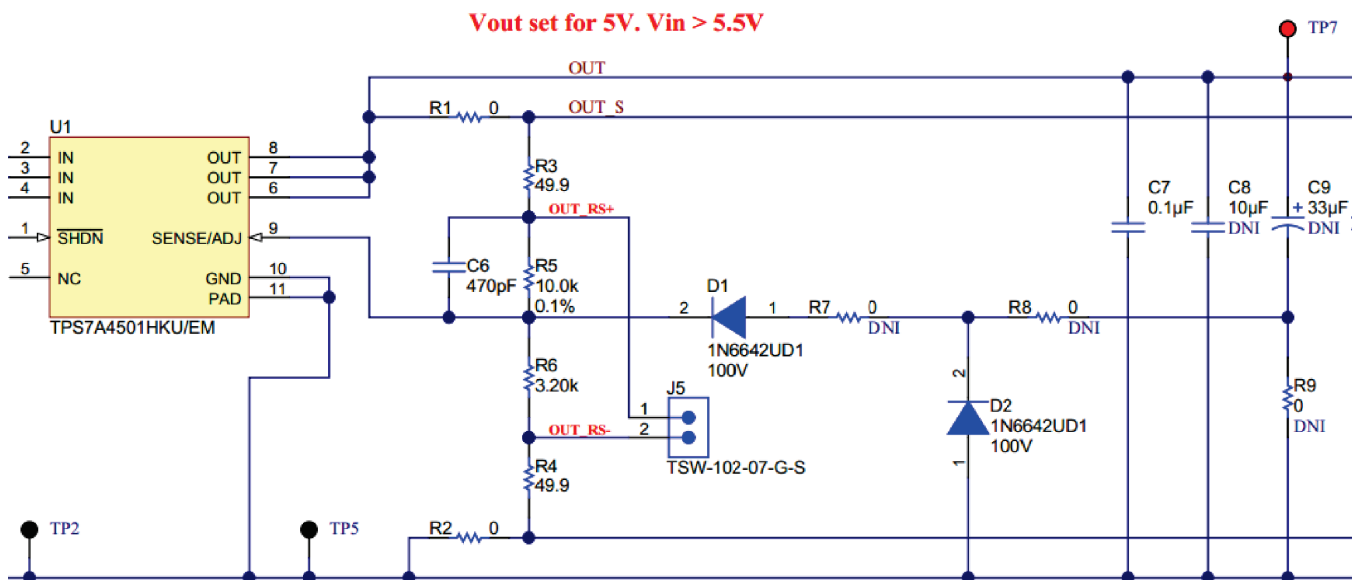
Vout set for 5V. Vin > 5.5V

TP7

OUT

OUT_S

U1

2 IN
3 IN
4 IN
1 $\overline{SHDN}$
5 NC

OUT 8
OUT 7
OUT 6
SENSE/ADJ 9
GND 10
PAD 11

TPS7A4501HKU/EM

R1 0

R3
49.9

OUT_RS+

C6
470pF

R5
10.0k
0.1%

R6
3.20k

OUT_RS-

R4
49.9

J5
1
2
TSW-102-07-G-S

2 D1 1
1N6642UD1
100V

R7 0
DNI

R8 0
DNI

2
D2
1N6642UD1
100V
1

C7
0.1µF

C8
10µF
DNI

C9
+ 33µF
DNI

R9
0
DNI

TP2

TP5

R2 0